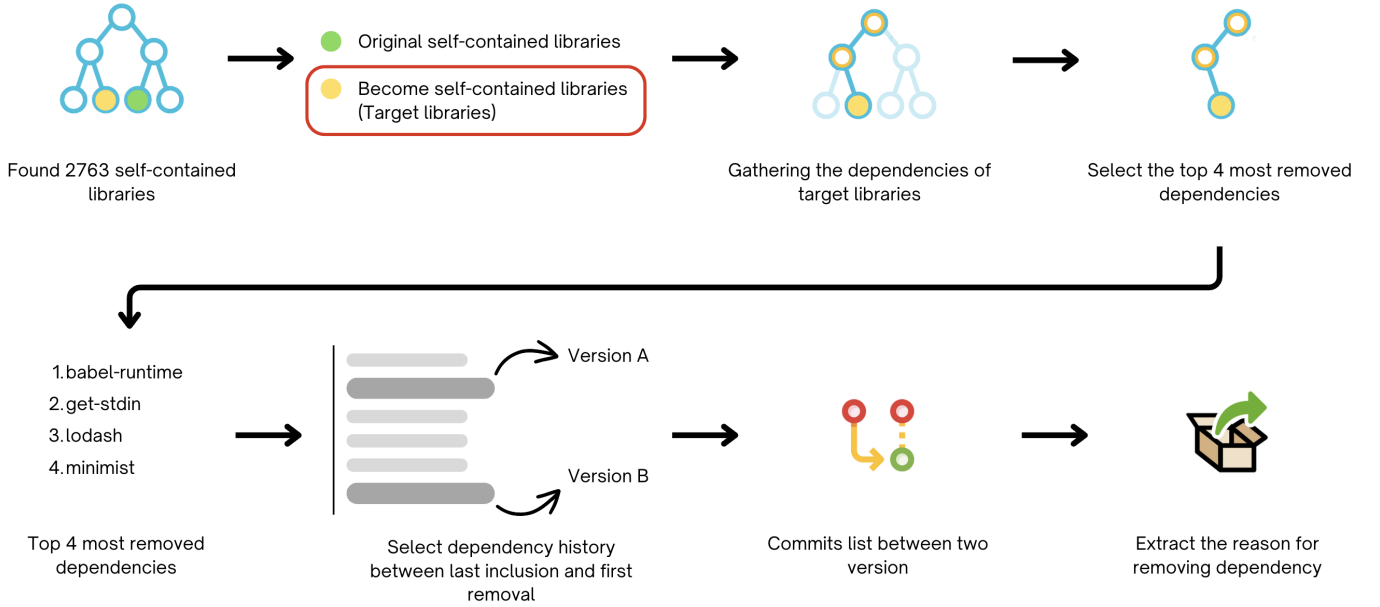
Original self-contained libraries

Become self-contained libraries (Target libraries)

Found 2763 self-contained libraries

Gathering the dependencies of target libraries

Select the top 4 most removed dependencies

1. babel-runtime
2. get-stdin
3. lodash
4. minimist

Top 4 most removed dependencies

Version A

Version B

Select dependency history between last inclusion and first removal

Commits list between two version

Extract the reason for removing dependency